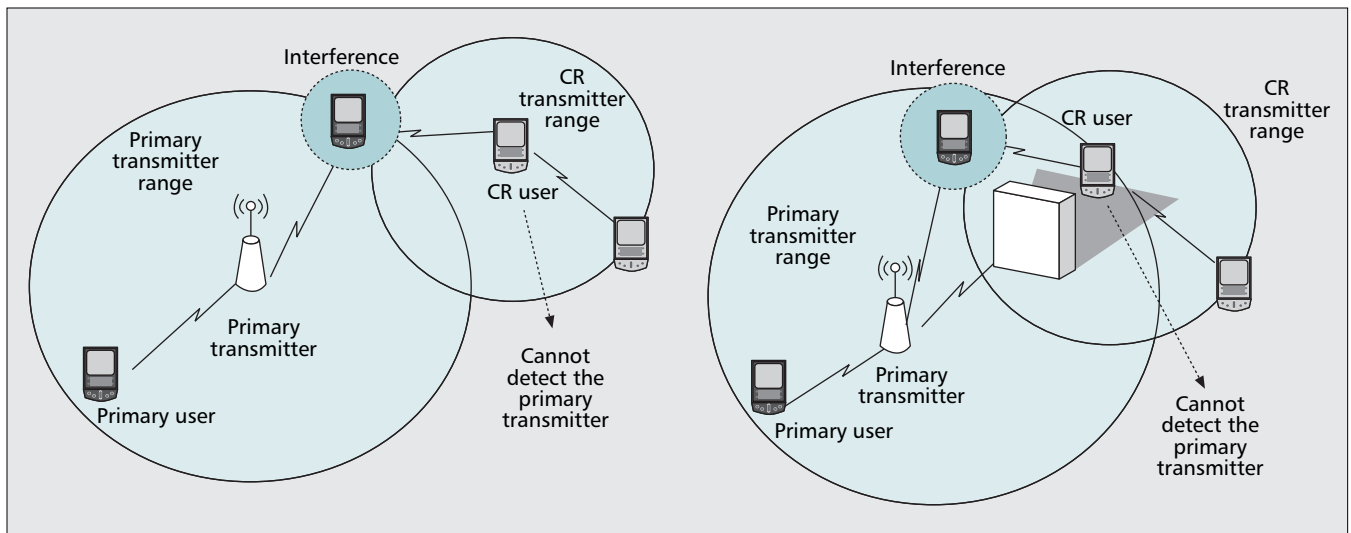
Interference

CR transmitter range

Primary transmitter range

CR user

Primary transmitter

Primary user

Cannot detect the primary transmitter

Interference

CR user

CR transmitter range

Primary transmitter range

Primary transmitter

Primary user

Cannot detect the primary transmitter